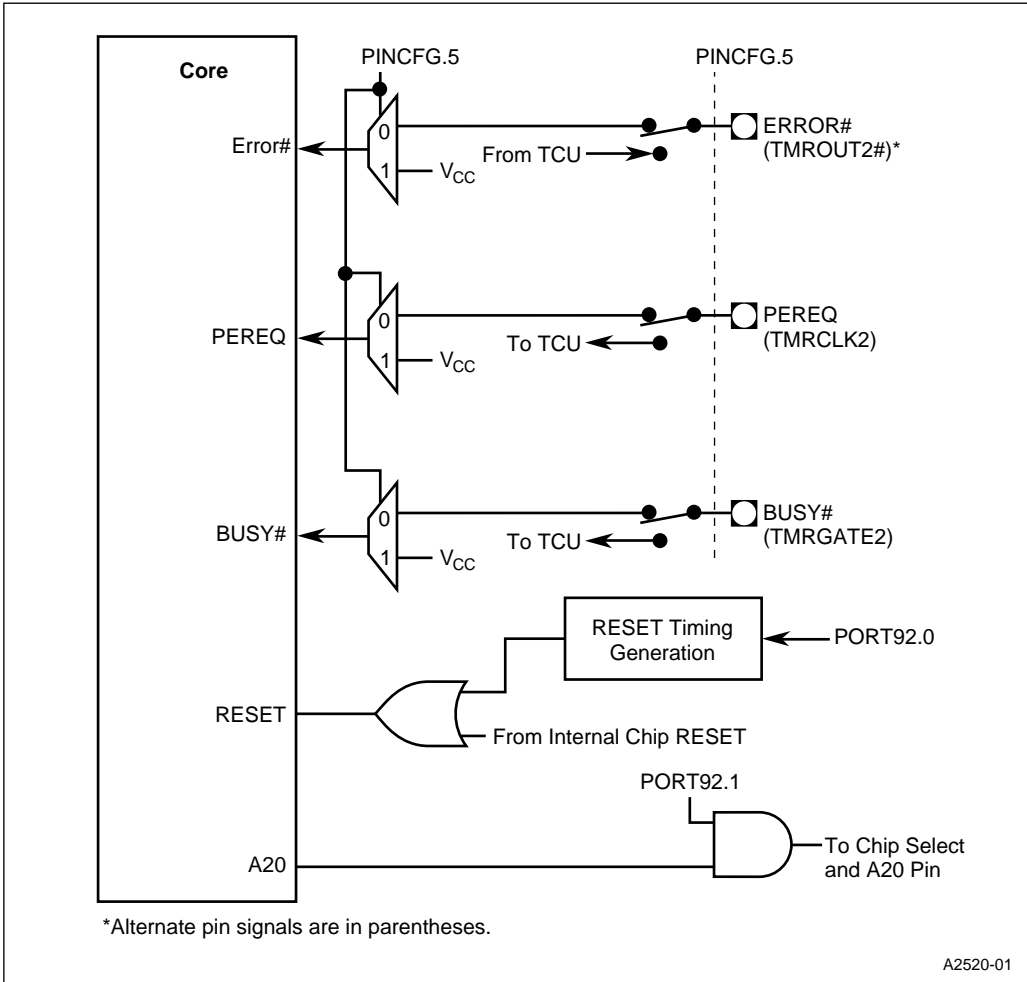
Core

PINCFG.5

PINCFG.5

Error#

0

1

$V_{CC}$

From TCU

ERROR#
(TMROUT2#)*

PEREQ

0

1

$V_{CC}$

To TCU

PEREQ
(TMRCLK2)

BUSY#

0

1

$V_{CC}$

To TCU

BUSY#
(TMRGATE2)

RESET Timing Generation

PORT92.0

RESET

From Internal Chip RESET

PORT92.1

A20

To Chip Select and A20 Pin

*Alternate pin signals are in parentheses.

A2520-01